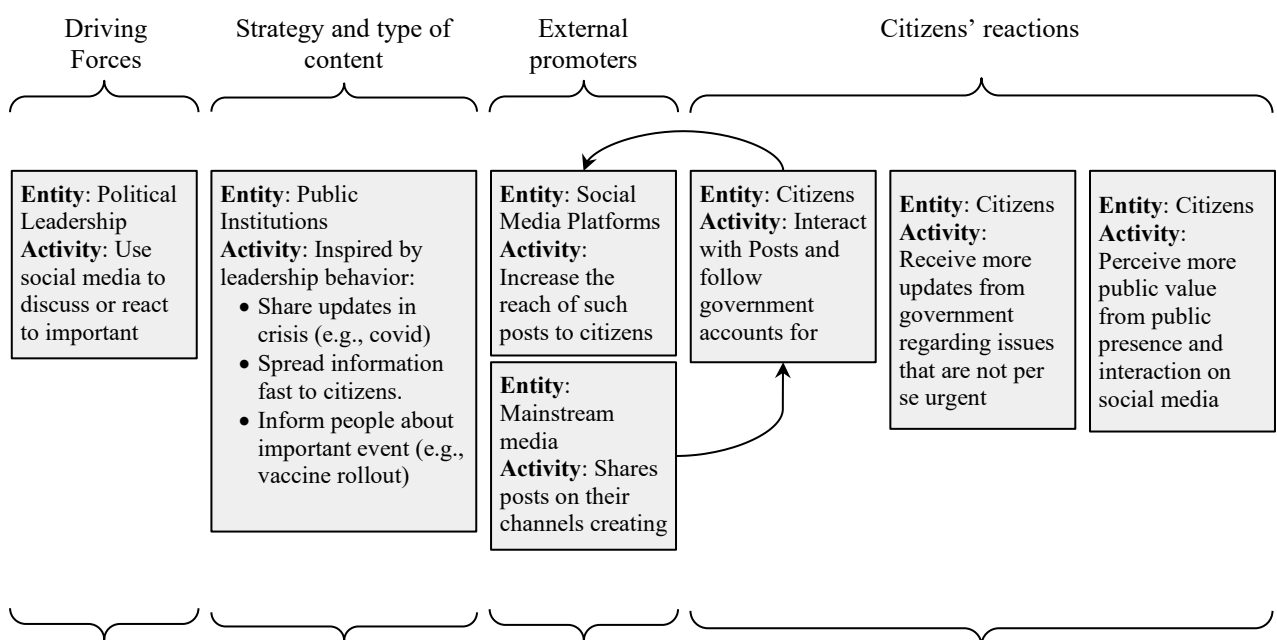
Driving Forces

Strategy and type of content

External promoters

Citizens' reactions

**Entity**: Political Leadership
**Activity**: Use social media to discuss or react to important

**Entity**: Public Institutions
**Activity**: Inspired by leadership behavior:
- Share updates in crisis (e.g., covid)
- Spread information fast to citizens.
- Inform people about important event (e.g., vaccine rollout)

**Entity**: Social Media Platforms
**Activity**: Increase the reach of such posts to citizens

**Entity**: Mainstream media
**Activity**: Shares posts on their channels creating

**Entity**: Citizens
**Activity**: Interact with Posts and follow government accounts for

**Entity**: Citizens
**Activity**: Receive more updates from government regarding issues that are not per se urgent

**Entity**: Citizens
**Activity**: Perceive more public value from public presence and interaction on social media